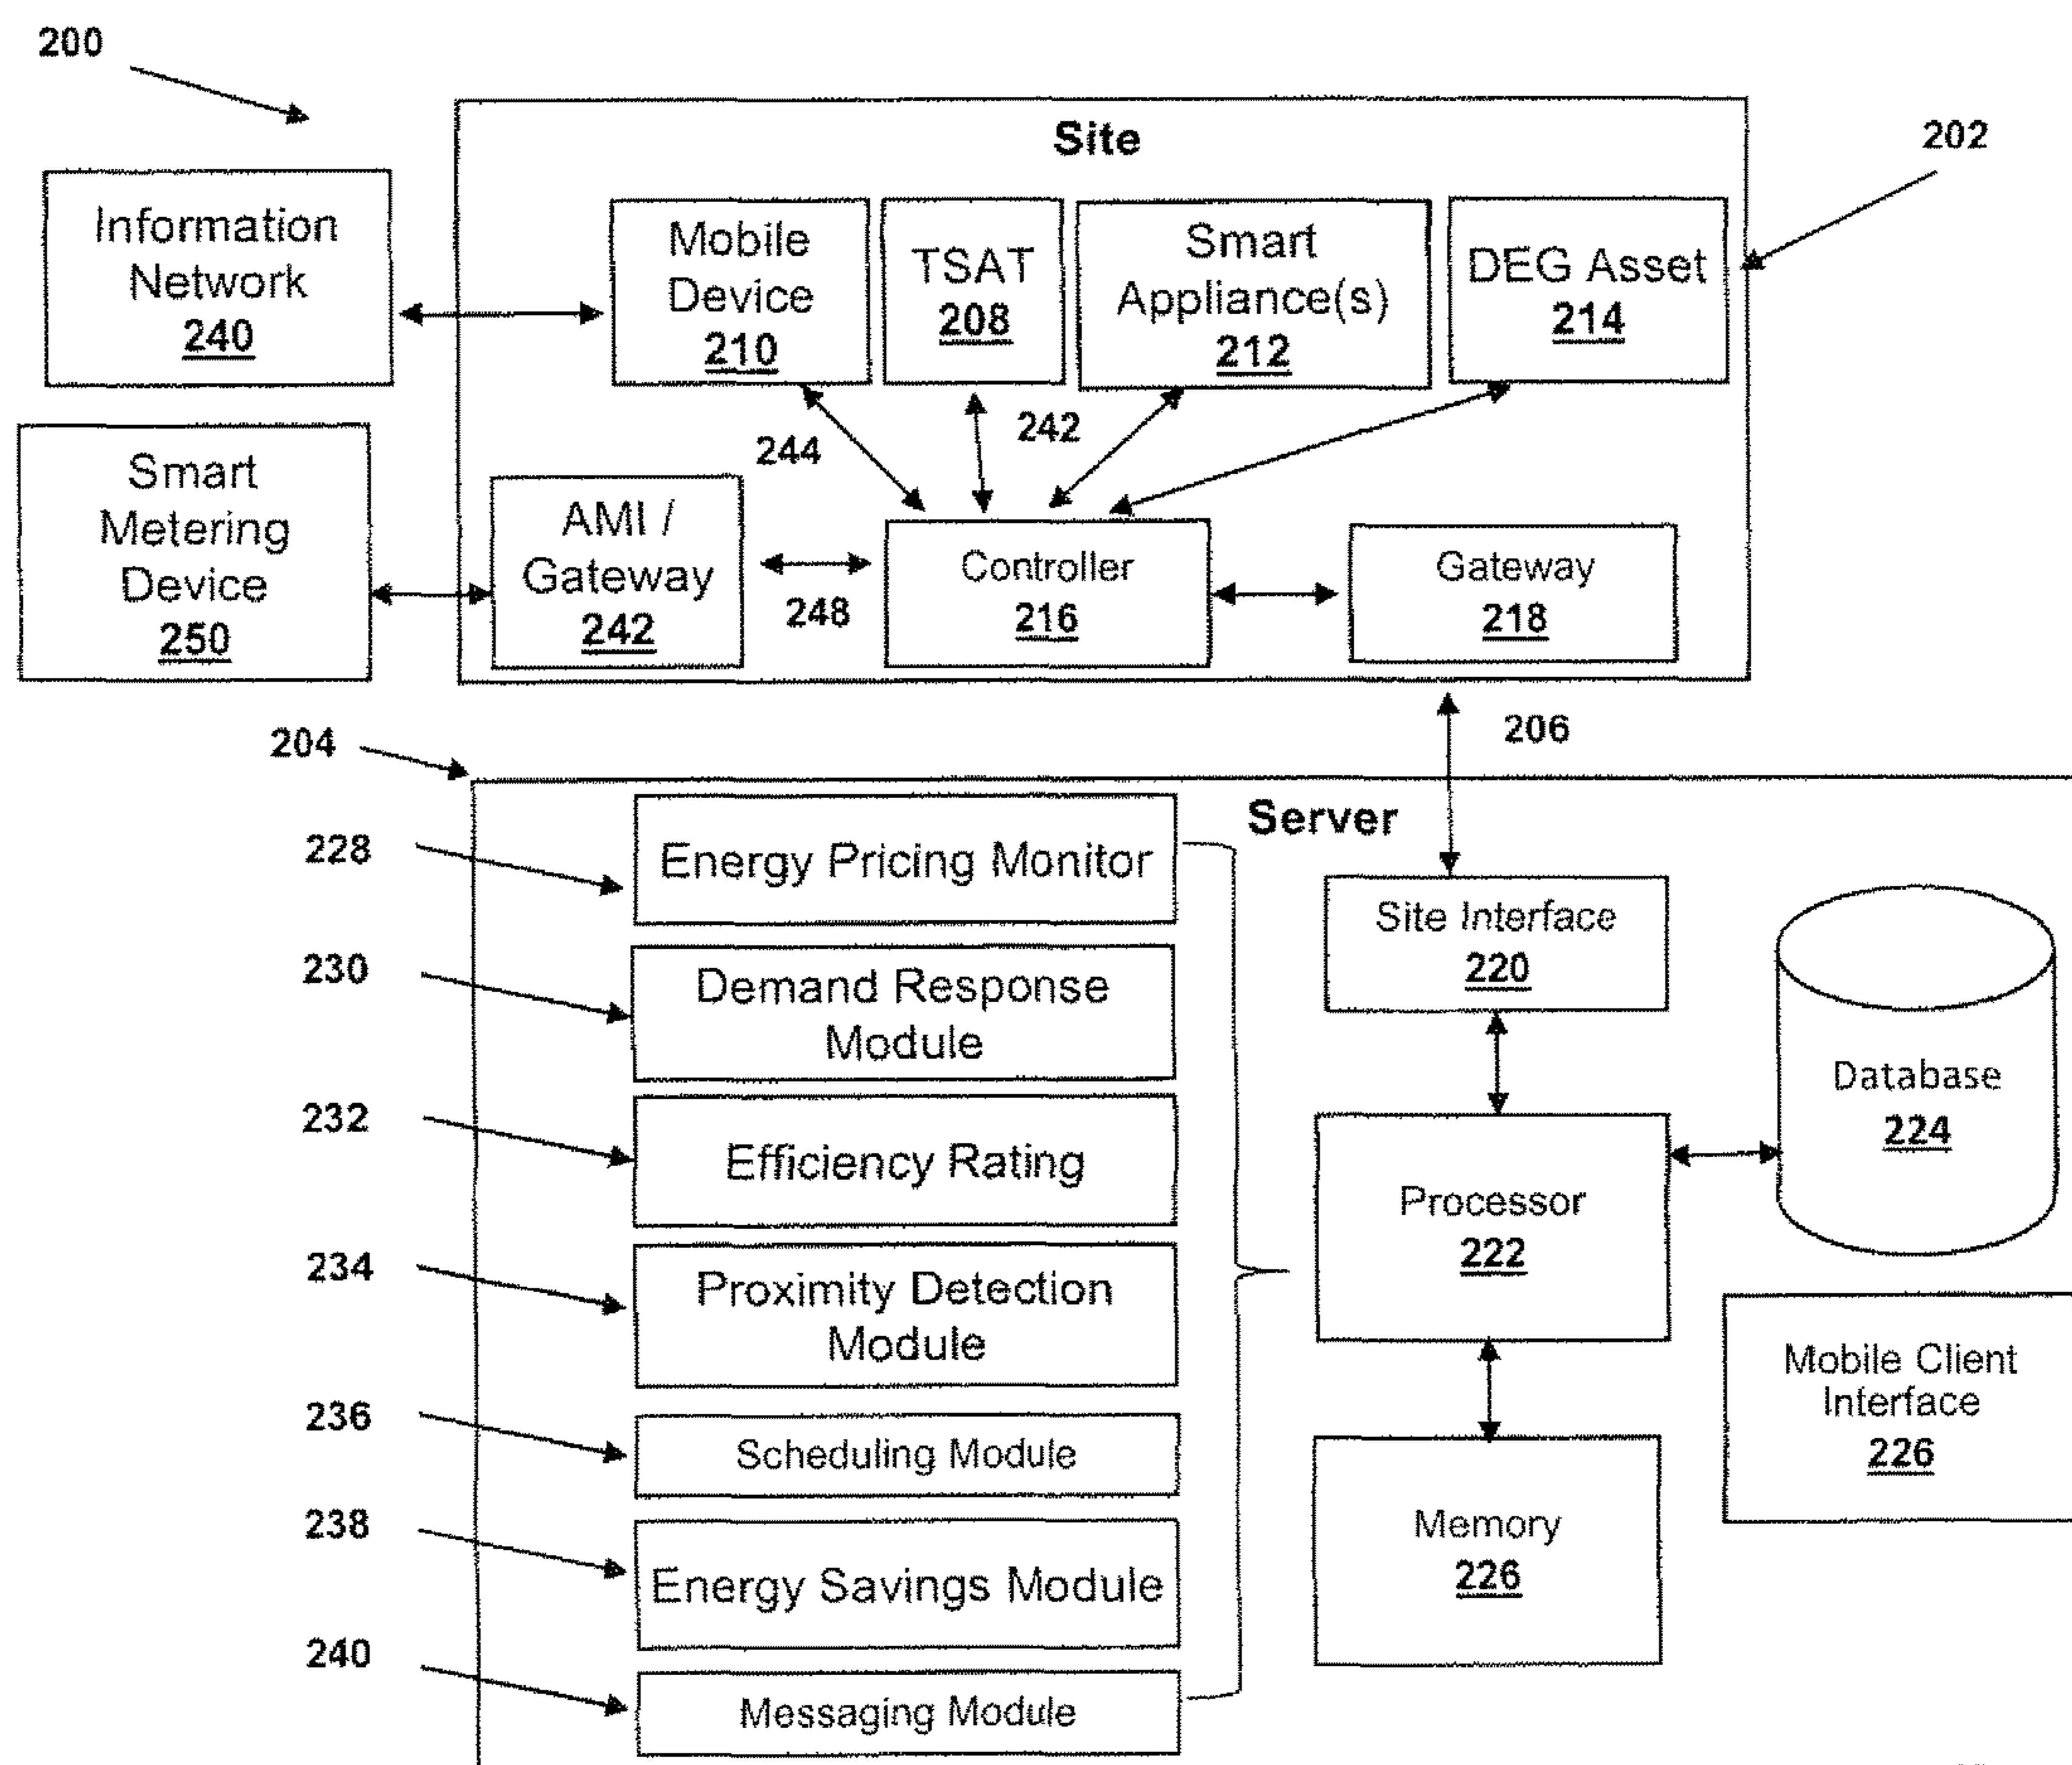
200

Site

202

Information Network 240

Mobile Device 210

TSAT 208

Smart Appliance(s) 212

DEG Asset 214

244

242

Smart Metering Device 250

AMI / Gateway 242

248

Controller 216

Gateway 218

204

206

Server

228

Energy Pricing Monitor

230

Demand Response Module

232

Efficiency Rating

234

Proximity Detection Module

236

Scheduling Module

238

Energy Savings Module

240

Messaging Module

Site Interface 220

Database 224

Processor 222

Mobile Client Interface 226

Memory 226